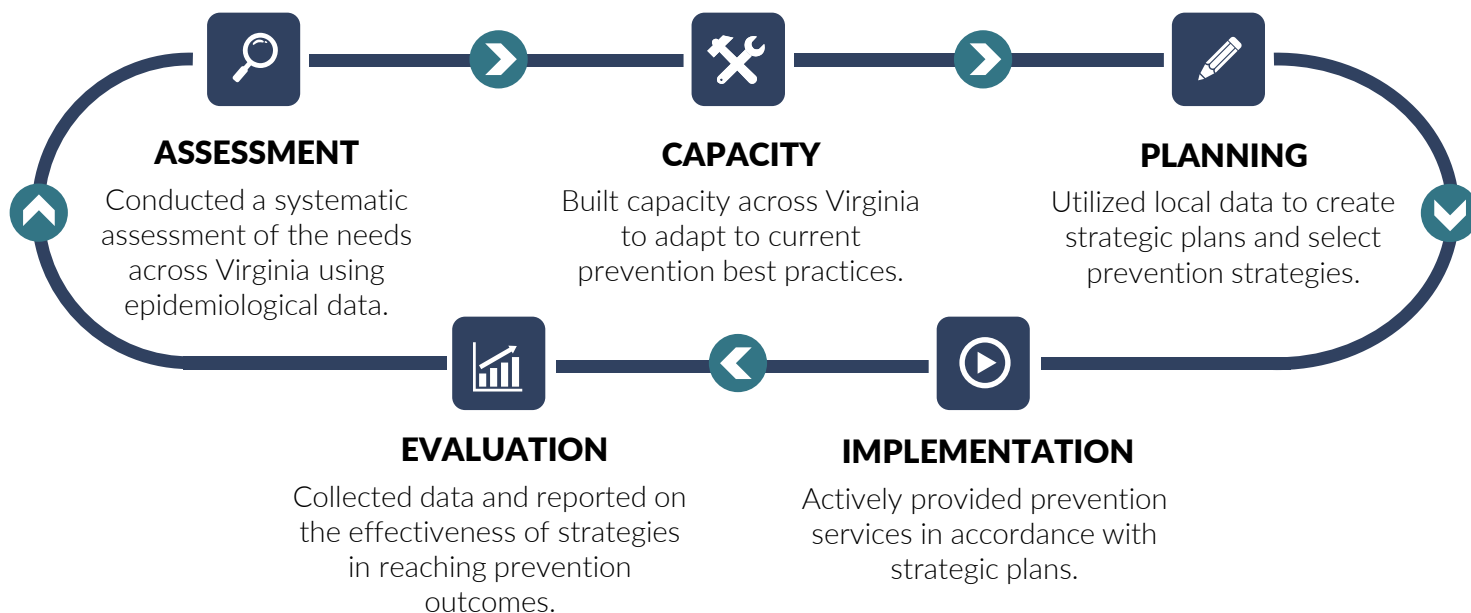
ASSESSMENT
Conducted a systematic assessment of the needs across Virginia using epidemiological data.

CAPACITY
Built capacity across Virginia to adapt to current prevention best practices.

PLANNING
Utilized local data to create strategic plans and select prevention strategies.

EVALUATION
Collected data and reported on the effectiveness of strategies in reaching prevention outcomes.

IMPLEMENTATION
Actively provided prevention services in accordance with strategic plans.